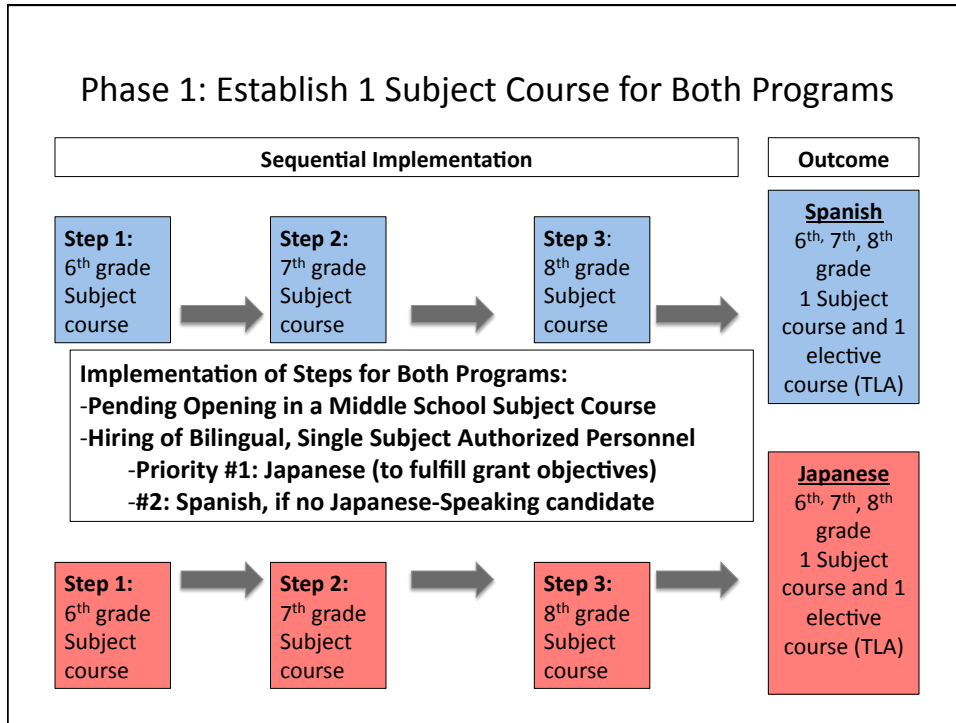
Phase 1: Establish 1 Subject Course for Both Programs

Sequential Implementation

Outcome

Step 1: $6^{th}$ grade Subject course

Step 2: $7^{th}$ grade Subject course

Step 3: $8^{th}$ grade Subject course

Spanish
$6^{th,}$ $7^{th}$, $8^{th}$ grade
1 Subject course and 1 elective course (TLA)

Implementation of Steps for Both Programs:
-Pending Opening in a Middle School Subject Course
-Hiring of Bilingual, Single Subject Authorized Personnel
-Priority #1: Japanese (to fulfill grant objectives)
-#2: Spanish, if no Japanese-Speaking candidate

Japanese
$6^{th,}$ $7^{th}$, $8^{th}$ grade
1 Subject course and 1 elective course (TLA)

Step 1: $6^{th}$ grade Subject course

Step 2: $7^{th}$ grade Subject course

Step 3: $8^{th}$ grade Subject course